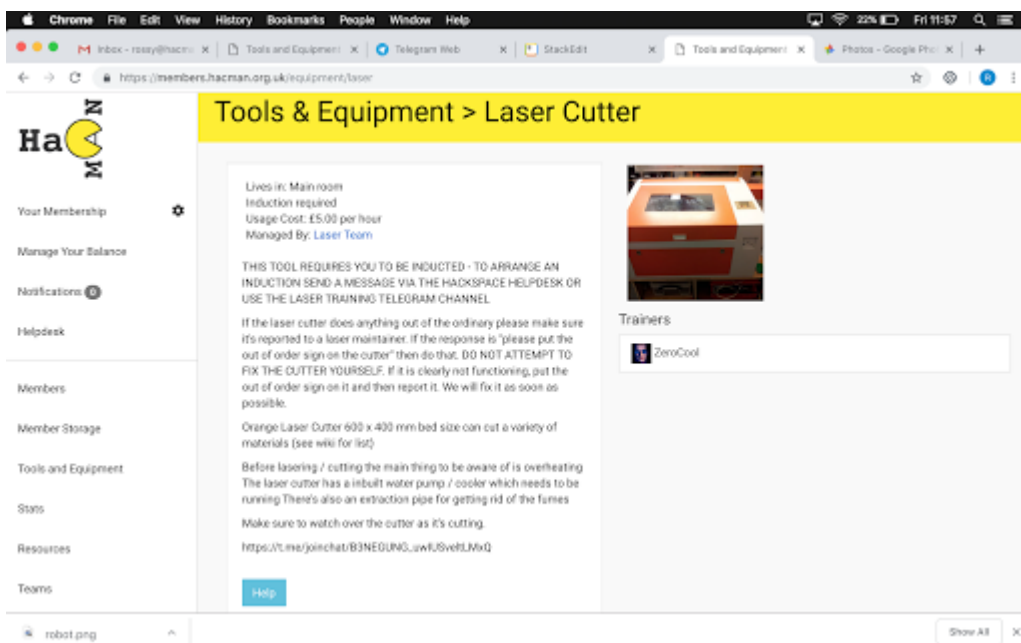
Chrome File Edit View History Bookmarks People Window Help

22% Fri 11:57

Inbox - rossy@hacm × | Tools and Equipment × | Telegram Web × | StackEdit × | Tools and Equipment × | Photos - Google Pho × | +

https://members.hacman.org.uk/equipment/laser

HaCMaN

Your Membership

Manage Your Balance

Notifications 0

Helpdesk

Members

Member Storage

Tools and Equipment

Stats

Resources

Teams

Tools & Equipment > Laser Cutter

Lives in: Main room
Induction required
Usage Cost: £5.00 per hour
Managed By: Laser Team

THIS TOOL REQUIRES YOU TO BE INDUCTED - TO ARRANGE AN INDUCTION SEND A MESSAGE VIA THE HACKSPACE HELPDESK OR USE THE LASER TRAINING TELEGRAM CHANNEL

If the laser cutter does anything out of the ordinary please make sure it's reported to a laser maintainer. If the response is "please put the out of order sign on the cutter" then do that. DO NOT ATTEMPT TO FIX THE CUTTER YOURSELF. If it is clearly not functioning, put the out of order sign on it and then report it. We will fix it as soon as possible.

Orange Laser Cutter 600 x 400 mm bed size can cut a variety of materials (see wiki for list)

Before lasering / cutting the main thing to be aware of is overheating The laser cutter has a inbuilt water pump / cooler which needs to be running There's also an extraction pipe for getting rid of the fumes

Make sure to watch over the cutter as it's cutting.

https://t.me/joinchat/B3NEGUNG_uwlU5veltLMxQ

Help

Trainers

ZeroCool

robot.png

Show All ×